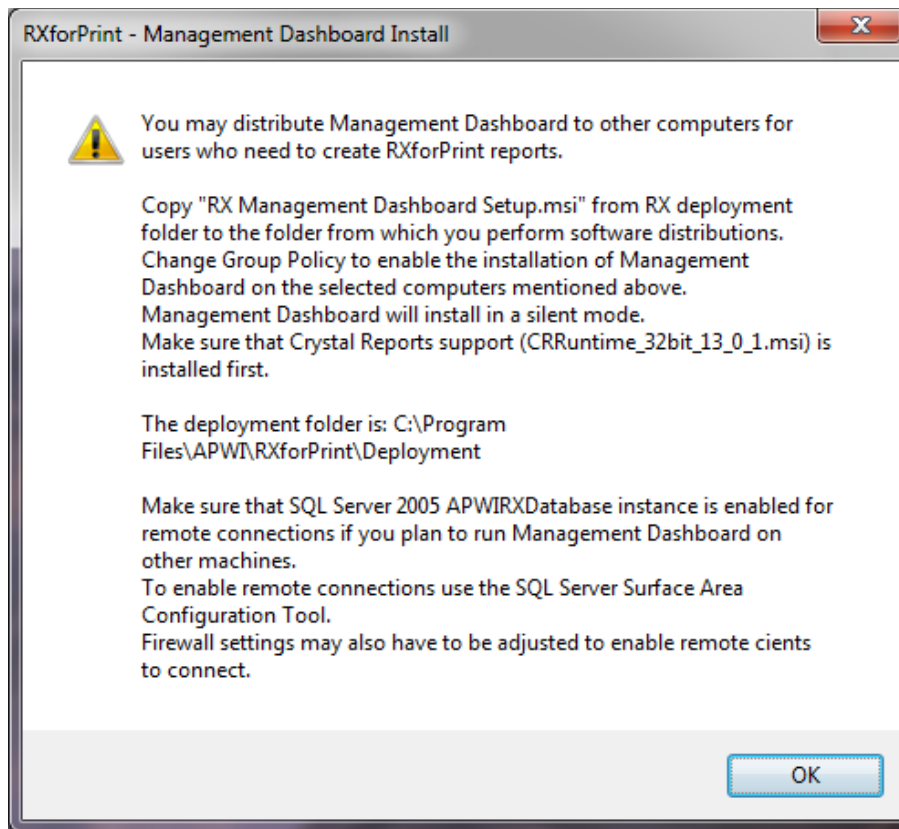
RXforPrint - Management Dashboard Install

You may distribute Management Dashboard to other computers for users who need to create RXforPrint reports.

Copy "RX Management Dashboard Setup.msi" from RX deployment folder to the folder from which you perform software distributions.
Change Group Policy to enable the installation of Management Dashboard on the selected computers mentioned above.
Management Dashboard will install in a silent mode.
Make sure that Crystal Reports support (CRRuntime_32bit_13_0_1.msi) is installed first.

The deployment folder is: C:\Program Files\APWI\RXforPrint\Deployment

Make sure that SQL Server 2005 APWIRXDatabase instance is enabled for remote connections if you plan to run Management Dashboard on other machines.
To enable remote connections use the SQL Server Surface Area Configuration Tool.
Firewall settings may also have to be adjusted to enable remote cients to connect.

OK